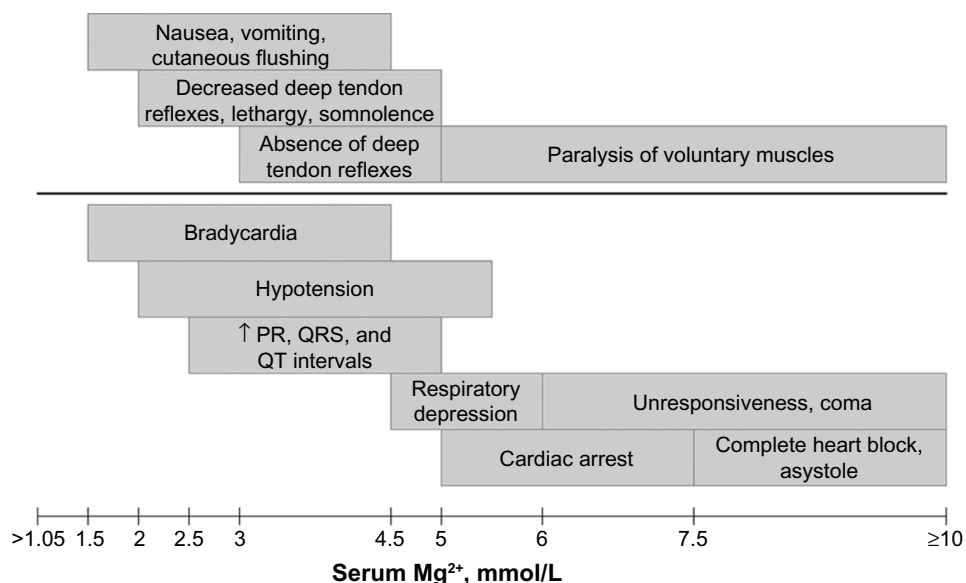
Nausea, vomiting, cutaneous flushing

Decreased deep tendon reflexes, lethargy, somnolence

Absence of deep tendon reflexes

Paralysis of voluntary muscles

Bradycardia

Hypotension

↑ PR, QRS, and QT intervals

Respiratory depression

Unresponsiveness, coma

Cardiac arrest

Complete heart block, asystole

>1.05 1.5 2 2.5 3 4.5 5 6 7.5 ≥10

Serum $Mg^{2+}$, mmol/L